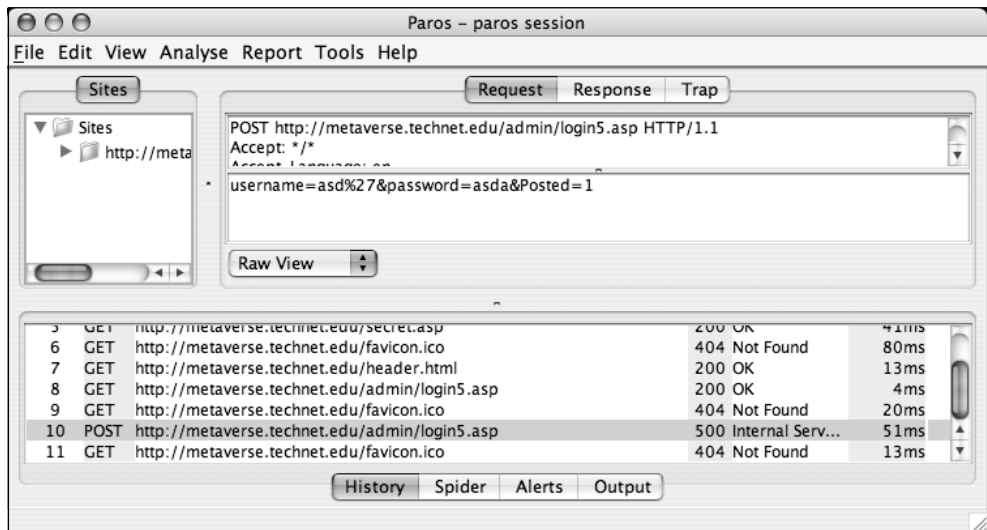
Paros - paros session

File Edit View Analyse Report Tools Help

Sites

Sites
http://meta

Request Response Trap

POST http://metaverse.technet.edu/admin/login5.asp HTTP/1.1
Accept: */*
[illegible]

username=asd%27&password=asda&Posted=1

Raw View

| | | | | |
|---|---|---|---|---|
| 5 | GET | http://metaverse.technet.edu/secret.asp | 200 OK | 41ms |
| 6 | GET | http://metaverse.technet.edu/favicon.ico | 404 Not Found | 80ms |
| 7 | GET | http://metaverse.technet.edu/header.html | 200 OK | 13ms |
| 8 | GET | http://metaverse.technet.edu/admin/login5.asp | 200 OK | 4ms |
| 9 | GET | http://metaverse.technet.edu/favicon.ico | 404 Not Found | 20ms |
| 10 | POST | http://metaverse.technet.edu/admin/login5.asp | 500 Internal Serv... | 51ms |
| 11 | GET | http://metaverse.technet.edu/favicon.ico | 404 Not Found | 13ms |

History Spider Alerts Output